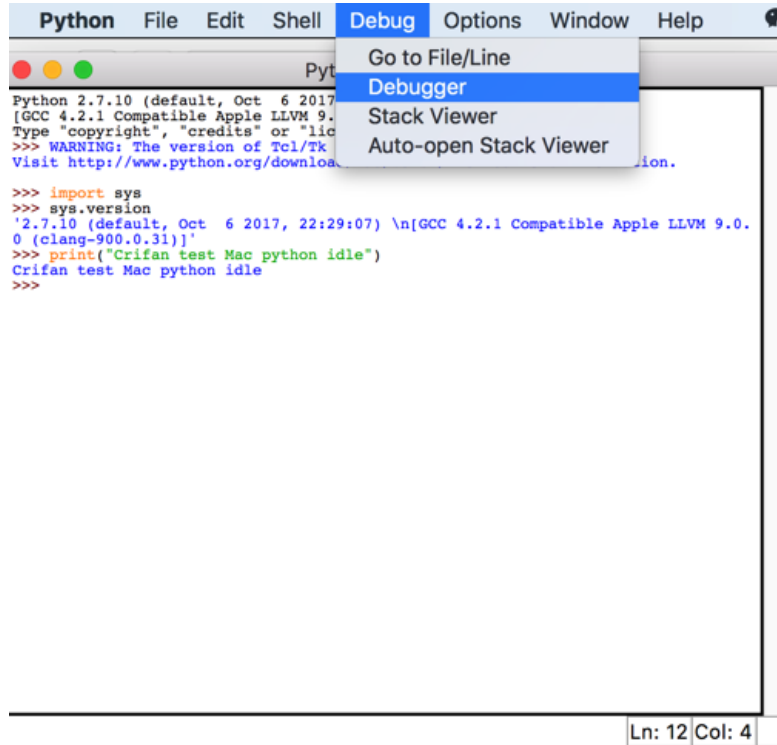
Python File Edit Shell Debug Options Window Help

Go to File/Line
Debugger
Stack Viewer
Auto-open Stack Viewer

Pyt

Python 2.7.10 (default, Oct 6 2017
[GCC 4.2.1 Compatible Apple LLVM 9.
Type "copyright", "credits" or "lic
>>> WARNING: The version of Tcl/Tk
Visit http://www.python.org/downloa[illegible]ion.

>>> import sys
>>> sys.version
'2.7.10 (default, Oct 6 2017, 22:29:07) \n[GCC 4.2.1 Compatible Apple LLVM 9.0.0 (clang-900.0.31)]'
>>> print("Crifan test Mac python idle")
Crifan test Mac python idle
>>>

Ln: 12 Col: 4